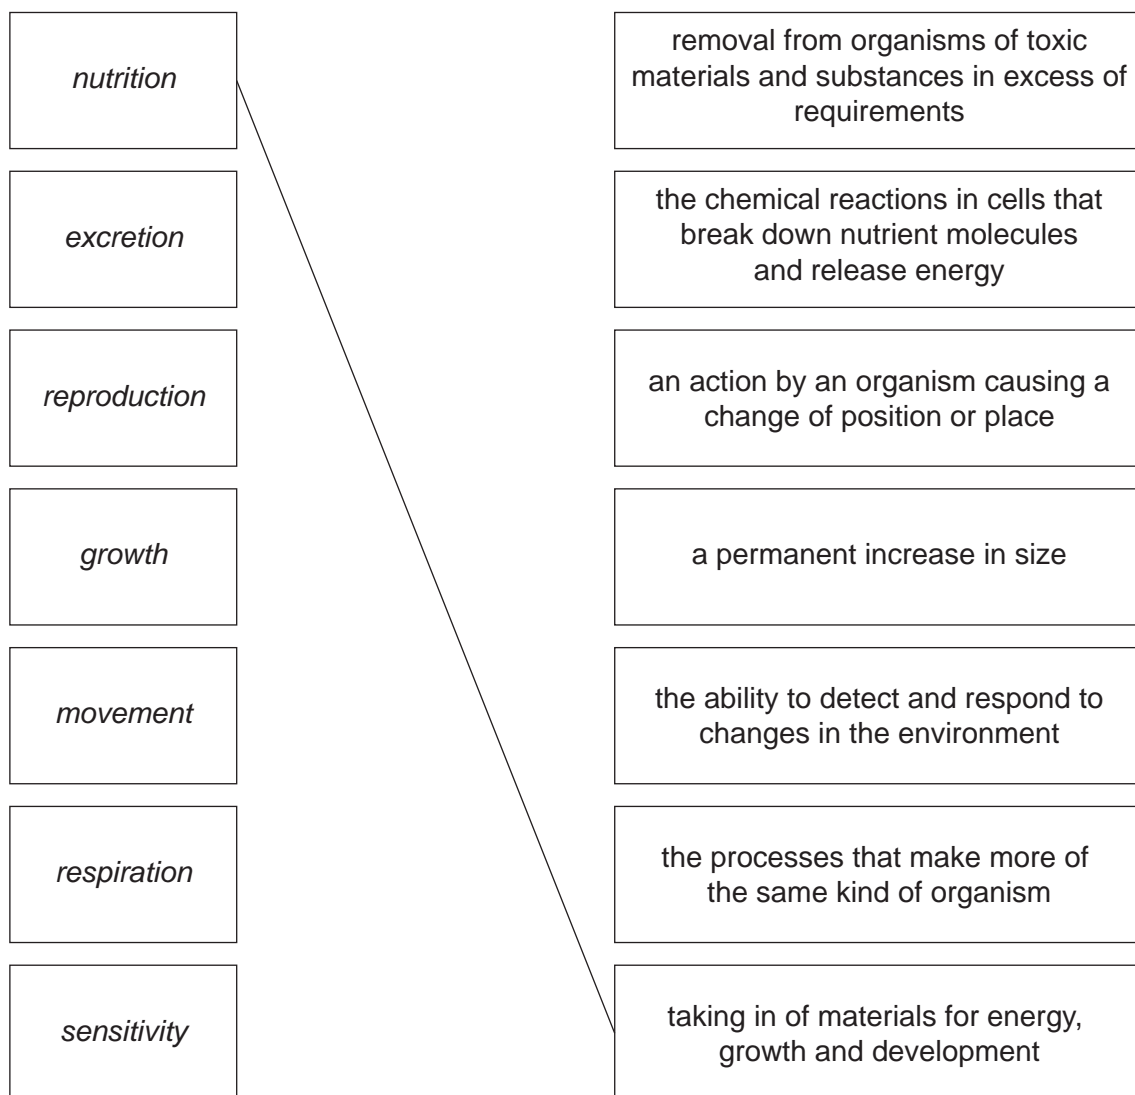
nutrition

excretion

reproduction

growth

movement

respiration

sensitivity

removal from organisms of toxic materials and substances in excess of requirements

the chemical reactions in cells that break down nutrient molecules and release energy

an action by an organism causing a change of position or place

a permanent increase in size

the ability to detect and respond to changes in the environment

the processes that make more of the same kind of organism

taking in of materials for energy, growth and development